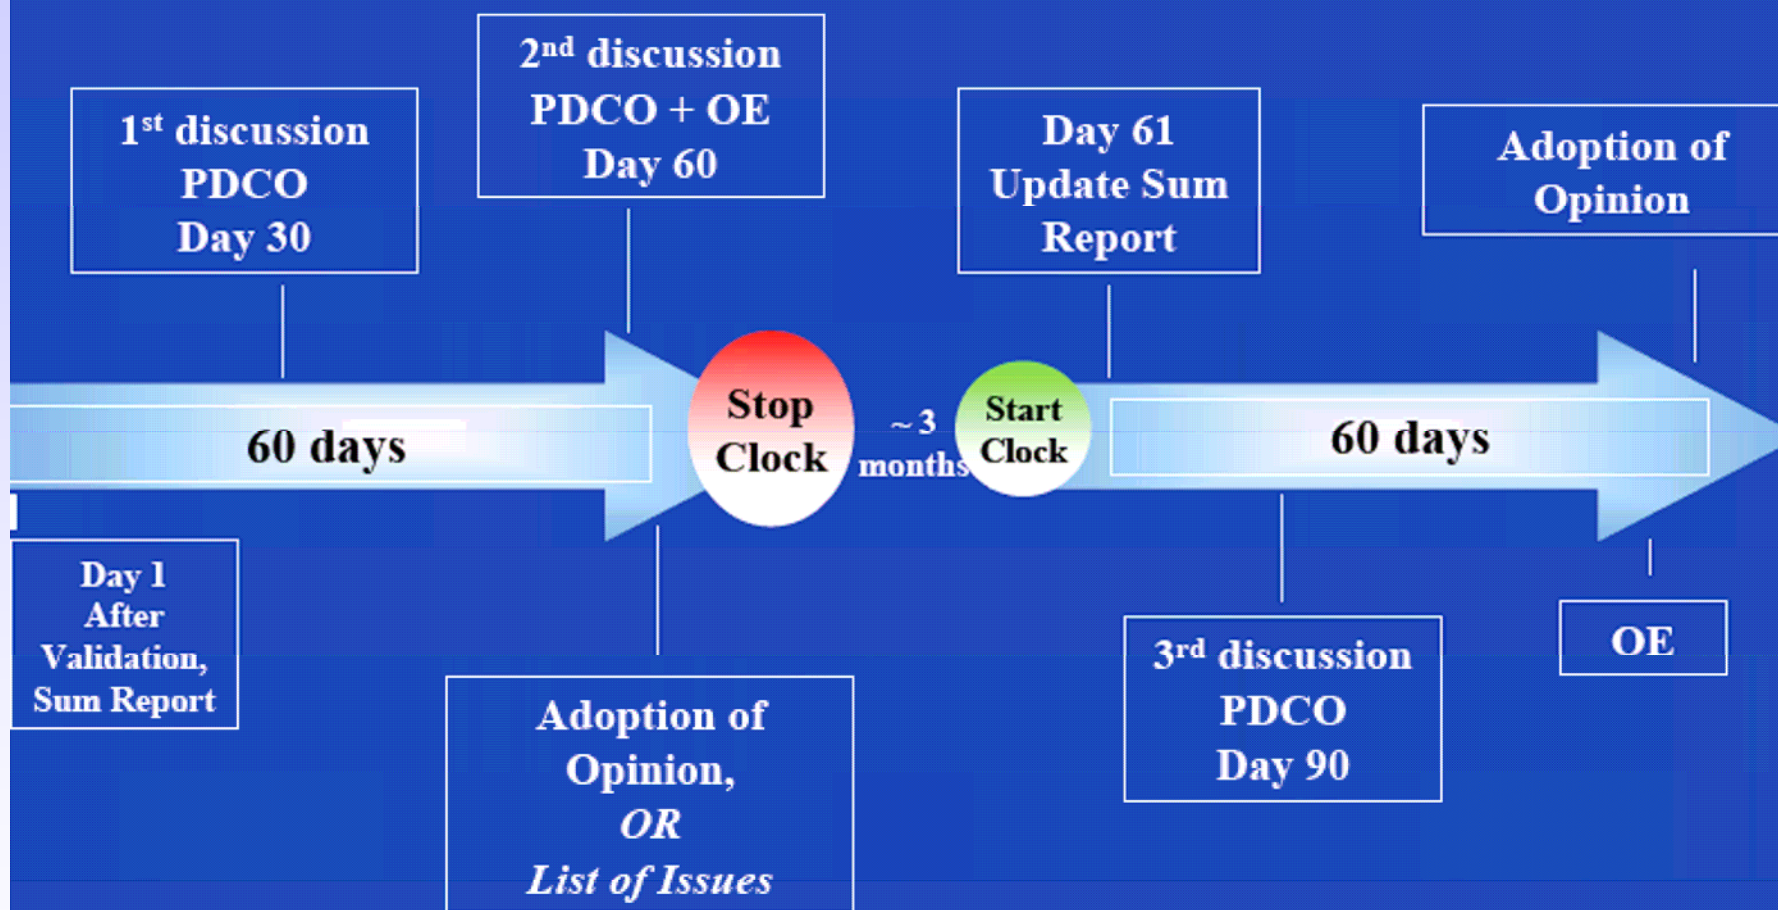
1$^{st}$ discussion
PDCO
Day 30

2$^{nd}$ discussion
PDCO + OE
Day 60

Day 61
Update Sum
Report

Adoption of
Opinion

60 days

Stop
Clock

~3
months

Start
Clock

60 days

Day 1
After
Validation,
Sum Report

Adoption of
Opinion,
*OR*
*List of Issues*

3$^{rd}$ discussion
PDCO
Day 90

OE